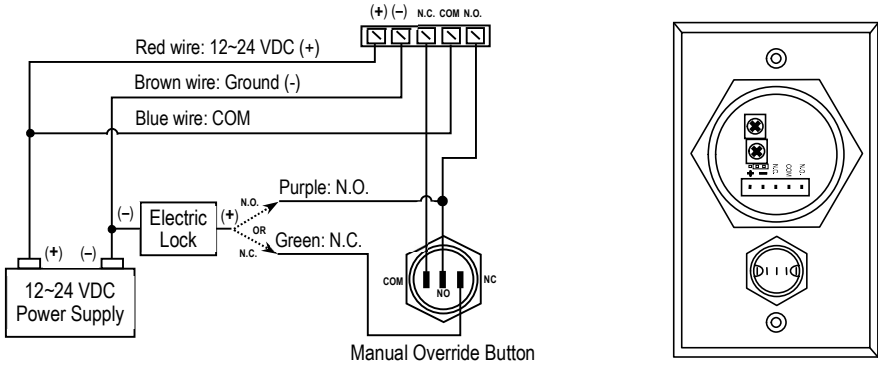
(+) (–) N.C. COM N.O.

Red wire: 12~24 VDC (+)

Brown wire: Ground (-)

Blue wire: COM

(–) Electric Lock (+)

N.O.

OR

N.C.

Purple: N.O.

Green: N.C.

(+) (–)

12~24 VDC Power Supply

COM NO NC

Manual Override Button

+ – N.C. COM N.O.